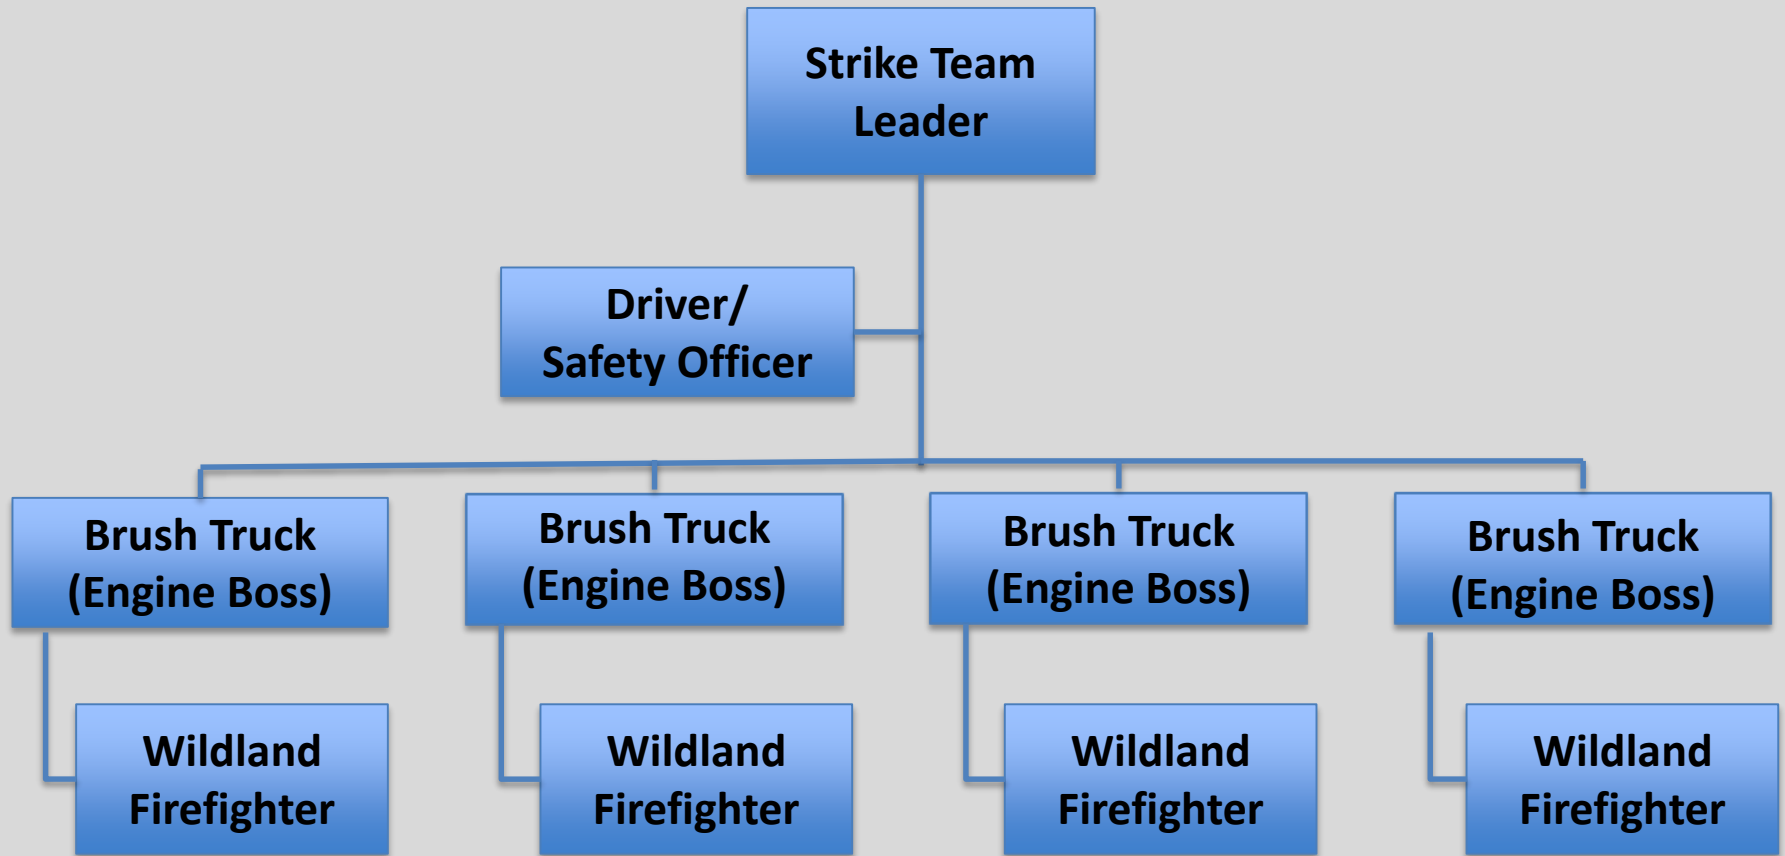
Strike Team Leader

Driver/ Safety Officer

Brush Truck (Engine Boss)

Brush Truck (Engine Boss)

Brush Truck (Engine Boss)

Brush Truck (Engine Boss)

Wildland Firefighter

Wildland Firefighter

Wildland Firefighter

Wildland Firefighter